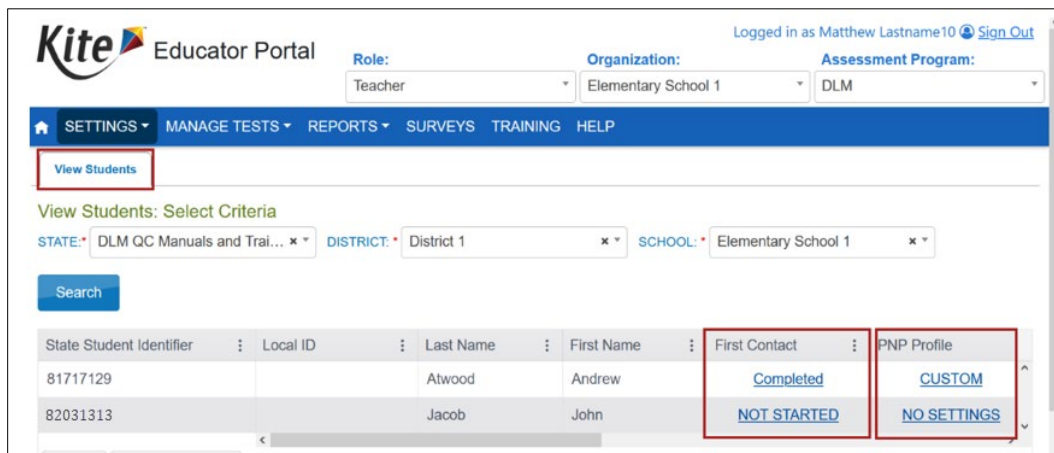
Kite Educator Portal

Logged in as Matthew Lastname10 Sign Out

Role: Teacher

Organization: Elementary School 1

Assessment Program: DLM

SETTINGS MANAGE TESTS REPORTS SURVEYS TRAINING HELP

View Students

View Students: Select Criteria

STATE:* DLM QC Manuals and Trai... DISTRICT:* District 1 SCHOOL:* Elementary School 1

Search

| State Student Identifier | Local ID | Last Name | First Name | First Contact | PNP Profile |
|---|---|---|---|---|---|
| 81717129 | | Atwood | Andrew | Completed | CUSTOM |
| 82031313 | | Jacob | John | NOT STARTED | NO SETTINGS |